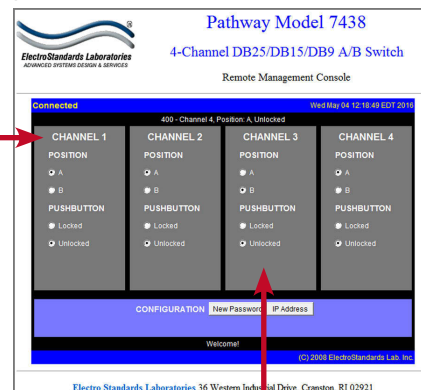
ElectroStandards Laboratories
ADVANCED SYSTEMS DESIGN & SERVICES

Pathway Model 7438

4-Channel DB25/DB15/DB9 A/B Switch

Remote Management Console

Connected

Wed May 04 12:18:49 EDT 2016

400 - Channel 4, Position: A, Unlocked

| CHANNEL 1 | CHANNEL 2 | CHANNEL 3 | CHANNEL 4 |
|---|---|---|---|
| POSITION | POSITION | POSITION | POSITION |
| A | A | A | A |
| B | B | B | B |
| PUSHBUTTON | PUSHBUTTON | PUSHBUTTON | PUSHBUTTON |
| Locked | Locked | Locked | Locked |
| Unlocked | Unlocked | Unlocked | Unlocked |

CONFIGURATION New Password IP Address

Welcome!

(C) 2008 ElectroStandards Lab. Inc.

Electro Standards Laboratories 36 Western Industrial Drive, Cranston, RI 02921